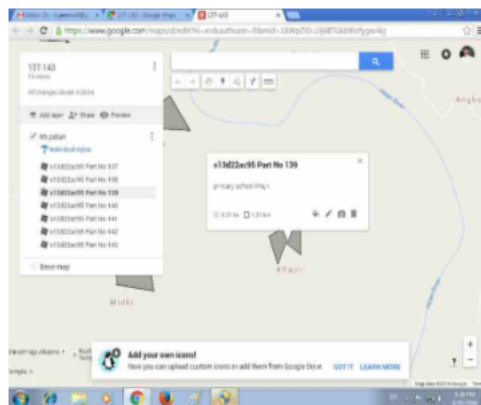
137-143

14 views

All changes saved in Drive

Add layer Share Preview

kh palan

Individual styles

s13d22ac95 Part No 137

s13d22ac95 Part No 138

s13d22ac95 Part No 139

s13d22ac95 Part No 140

s13d22ac95 Part No 141

s13d22ac95 Part No 142

s13d22ac95 Part No 143

Base map

s13d22ac95 Part No 139

primary school khajri

Khajri

Mulki

Add your own icons!

Now you can upload custom icons or add them from Google Drive. GOT IT LEARN MORE

https://www.google.com/maps/d/edit?hl=en&authuser=0&mid=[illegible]